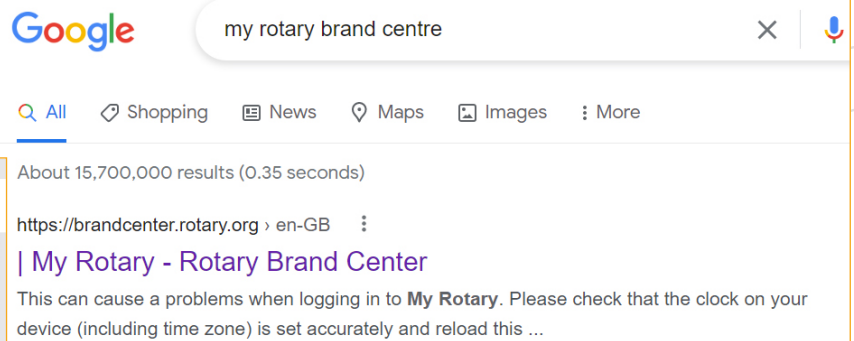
Google

my rotary brand centre

All Shopping News Maps Images More

About 15,700,000 results (0.35 seconds)

https://brandcenter.rotary.org › en-GB

| My Rotary - Rotary Brand Center

This can cause a problems when logging in to My Rotary. Please check that the clock on your device (including time zone) is set accurately and reload this ...